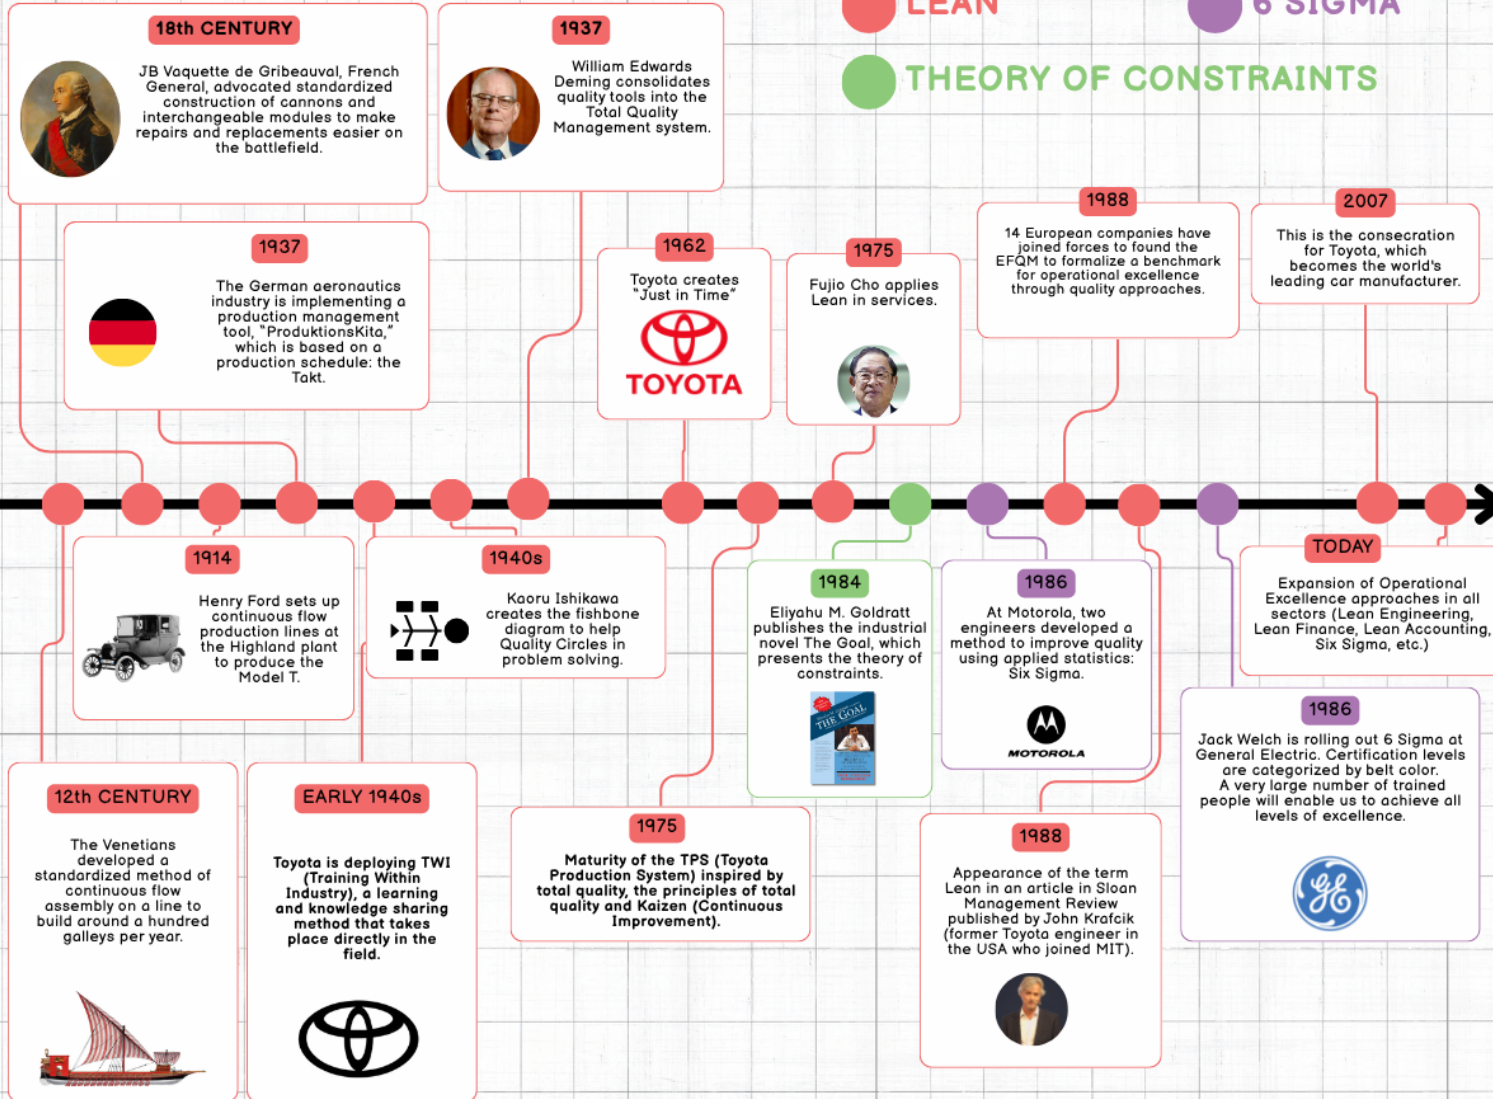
LEAN
6 SIGMA
THEORY OF CONSTRAINTS

18th CENTURY
JB Vaquette de Gribeauval, French General, advocated standardized construction of cannons and interchangeable modules to make repairs and replacements easier on the battlefield.

1937
William Edwards Deming consolidates quality tools into the Total Quality Management system.

1937
The German aeronautics industry is implementing a production management tool, "ProduktionsKita," which is based on a production schedule: the Takt.

1962
Toyota creates "Just in Time"
TOYOTA

1975
Fujio Cho applies Lean in services.

1988
14 European companies have joined forces to found the EFQM to formalize a benchmark for operational excellence through quality approaches.

2007
This is the consecration for Toyota, which becomes the world's leading car manufacturer.

1914
Henry Ford sets up continuous flow production lines at the Highland plant to produce the Model T.

1940s
Kaoru Ishikawa creates the fishbone diagram to help Quality Circles in problem solving.

1984
Eliyahu M. Goldratt publishes the industrial novel The Goal, which presents the theory of constraints.
THE GOAL

1986
At Motorola, two engineers developed a method to improve quality using applied statistics: Six Sigma.
MOTOROLA

TODAY
Expansion of Operational Excellence approaches in all sectors (Lean Engineering, Lean Finance, Lean Accounting, Six Sigma, etc.)

1986
Jack Welch is rolling out 6 Sigma at General Electric. Certification levels are categorized by belt color. A very large number of trained people will enable us to achieve all levels of excellence.

12th CENTURY
The Venetians developed a standardized method of continuous flow assembly on a line to build around a hundred galleys per year.

EARLY 1940s
Toyota is deploying TWI (Training Within Industry), a learning and knowledge sharing method that takes place directly in the field.

1975
Maturity of the TPS (Toyota Production System) inspired by total quality, the principles of total quality and Kaizen (Continuous Improvement).

1988
Appearance of the term Lean in an article in Sloan Management Review published by John Krafcik (former Toyota engineer in the USA who joined MIT).